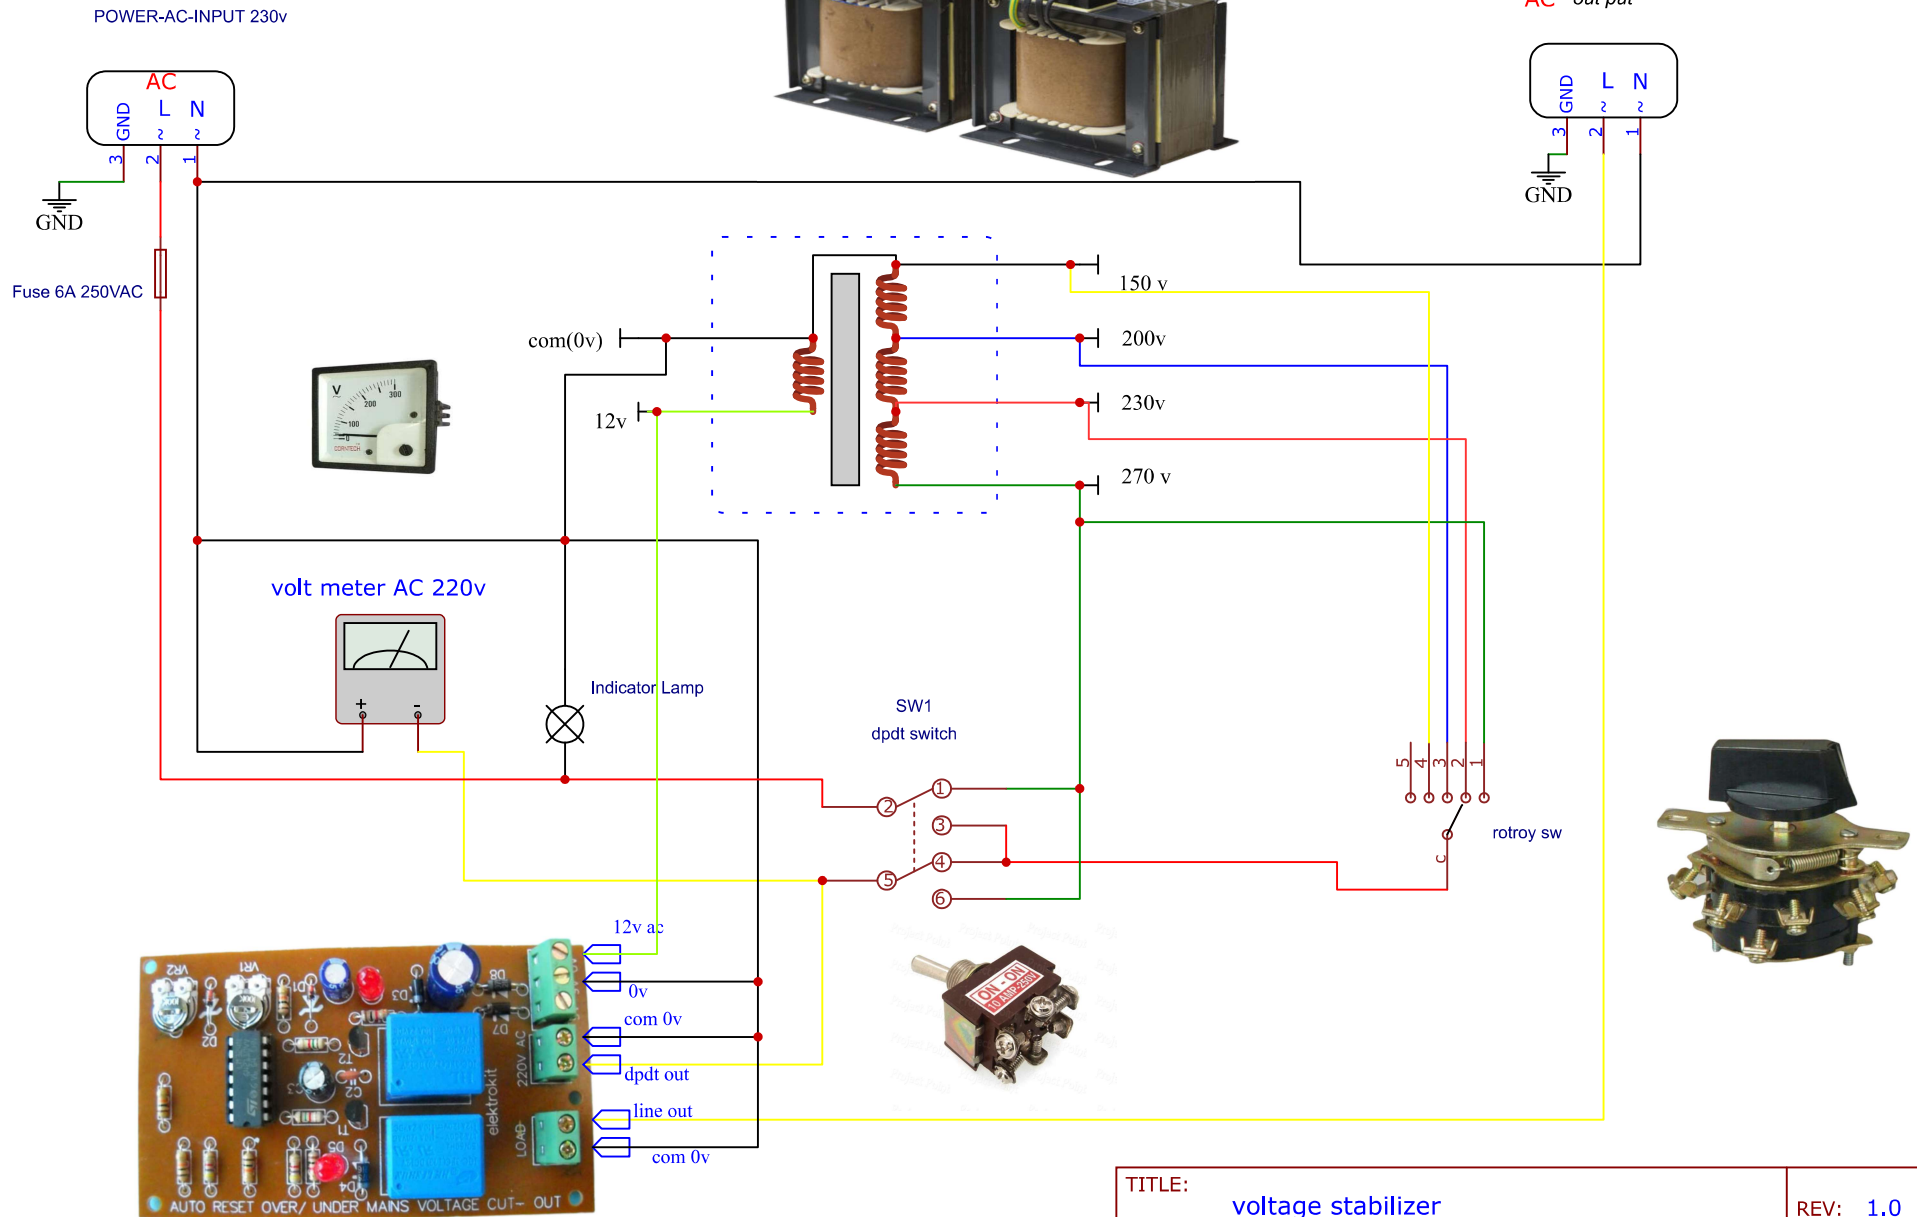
POWER-AC-INPUT 230v

AC
GND L N
3 2 1

GND

Fuse 6A 250VAC

AC out put
GND L N
3 2 1

GND

150 v
200v
230v
270 v

com(0v)
12v

V 100 200 300

volt meter AC 220v

+ -

Indicator Lamp

SW1
dpdt switch

1
2
3
4
5
6

5 4 3 2 1
c

rotroy sw

12v ac
0v
com 0v
dpdt out
line out
com 0v

VR2 VR1 D2 D1 D3 D8 D7 T2 T1 220V AC LOAD elektrokit
AUTO RESET OVER/ UNDER MAINS VOLTAGE CUT- OUT

ON - ON
10 AMP-250V

TITLE:
voltage stabilizer

REV: 1.0